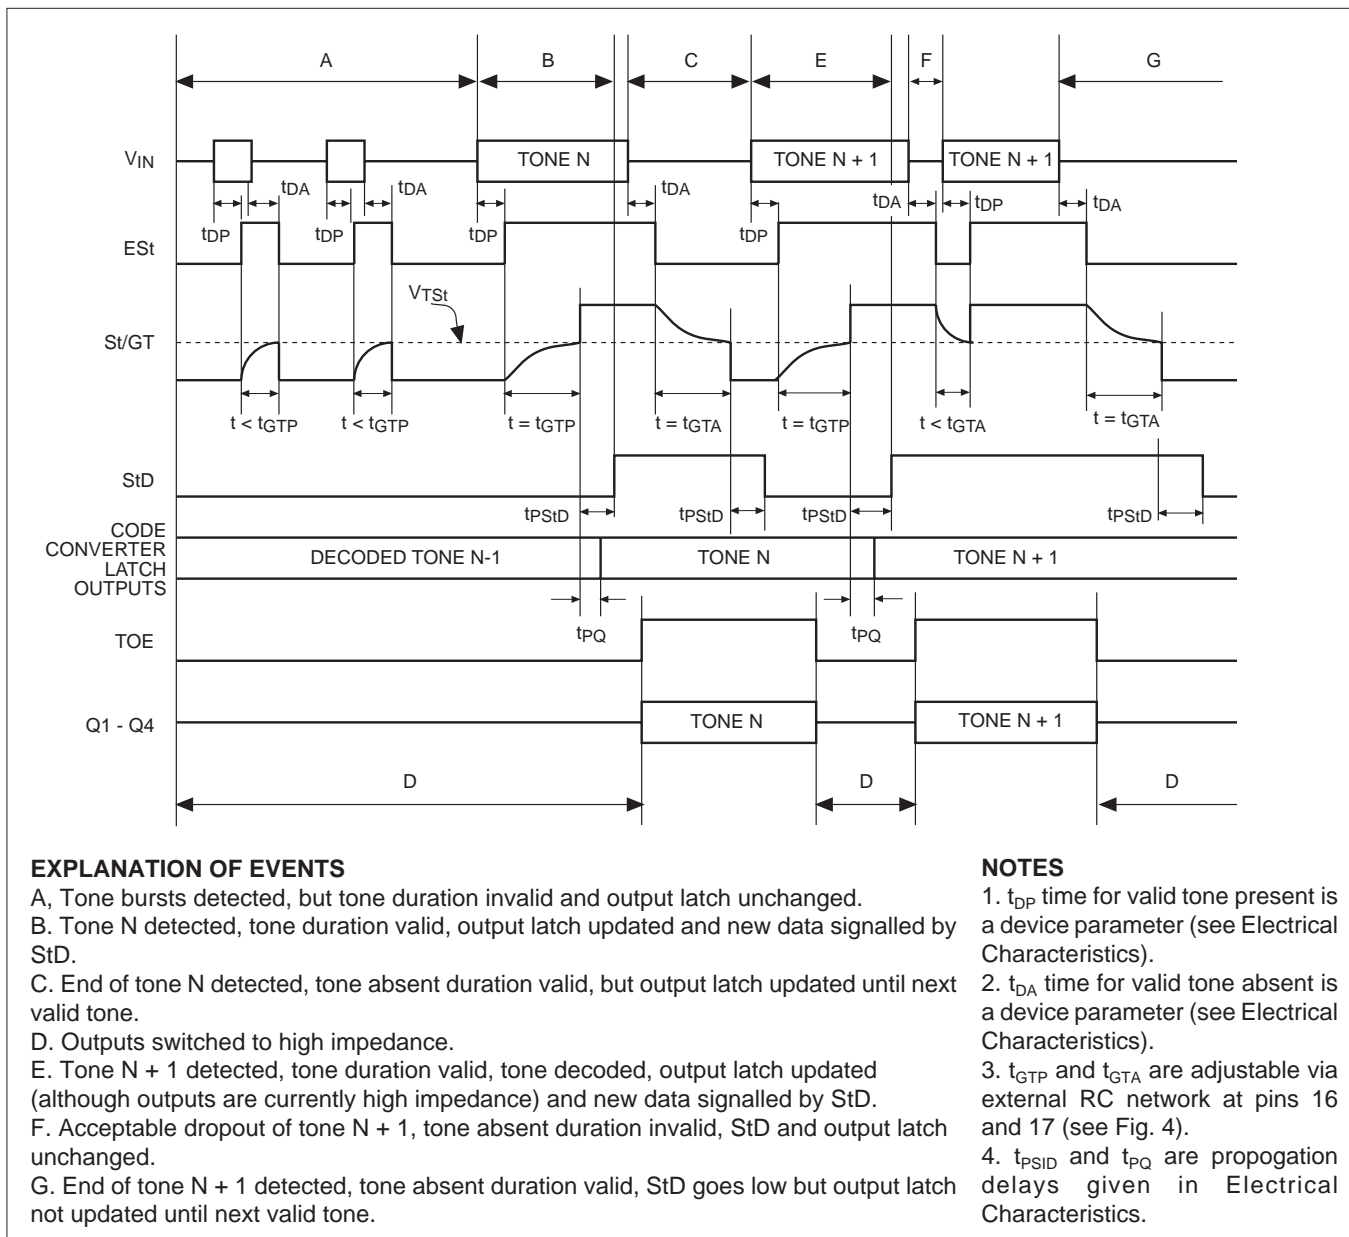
A B C E F G

$V_{IN}$ TONE N TONE N + 1 TONE N + 1

$t_{DP}$ $t_{DA}$ $t_{DP}$ $t_{DA}$ $t_{DP}$ $t_{DA}$ $t_{DP}$ $t_{DA}$ $t_{DP}$ $t_{DA}$

ESt

$V_{TSt}$

St/GT

$t < t_{GTP}$ $t < t_{GTP}$ $t = t_{GTP}$ $t = t_{GTA}$ $t = t_{GTP}$ $t < t_{GTA}$ $t = t_{GTA}$

StD

$t_{PStD}$ $t_{PStD}$ $t_{PStD}$ $t_{PStD}$

CODE CONVERTER LATCH OUTPUTS DECODED TONE N-1 TONE N TONE N + 1

$t_{PQ}$ $t_{PQ}$

TOE

Q1 - Q4 TONE N TONE N + 1

D D D

EXPLANATION OF EVENTS
A, Tone bursts detected, but tone duration invalid and output latch unchanged.
B. Tone N detected, tone duration valid, output latch updated and new data signalled by StD.
C. End of tone N detected, tone absent duration valid, but output latch updated until next valid tone.
D. Outputs switched to high impedance.
E. Tone N + 1 detected, tone duration valid, tone decoded, output latch updated (although outputs are currently high impedance) and new data signalled by StD.
F. Acceptable dropout of tone N + 1, tone absent duration invalid, StD and output latch unchanged.
G. End of tone N + 1 detected, tone absent duration valid, StD goes low but output latch not updated until next valid tone.

NOTES
1. $t_{DP}$ time for valid tone present is a device parameter (see Electrical Characteristics).
2. $t_{DA}$ time for valid tone absent is a device parameter (see Electrical Characteristics).
3. $t_{GTP}$ and $t_{GTA}$ are adjustable via external RC network at pins 16 and 17 (see Fig. 4).
4. $t_{PSID}$ and $t_{PQ}$ are propogation delays given in Electrical Characteristics.